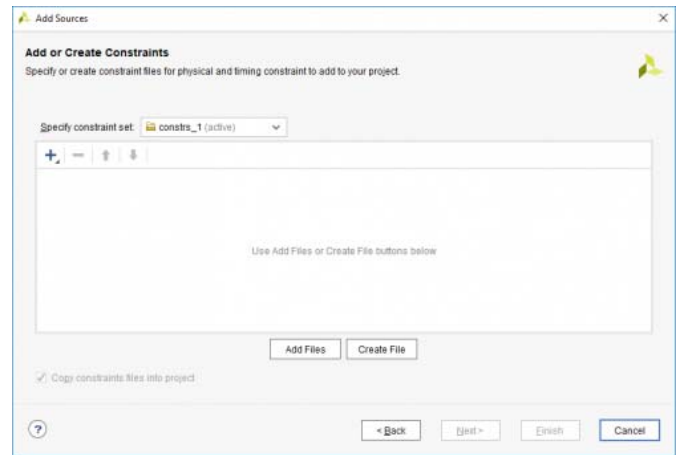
Add Sources

Add or Create Constraints

Specify or create constraint files for physical and timing constraint to add to your project.

Specify constraint set: constrs_1 (active)

Use Add Files or Create File buttons below

Add Files
Create File

Copy constraints files into project

?

< Back
Next >
Finish
Cancel